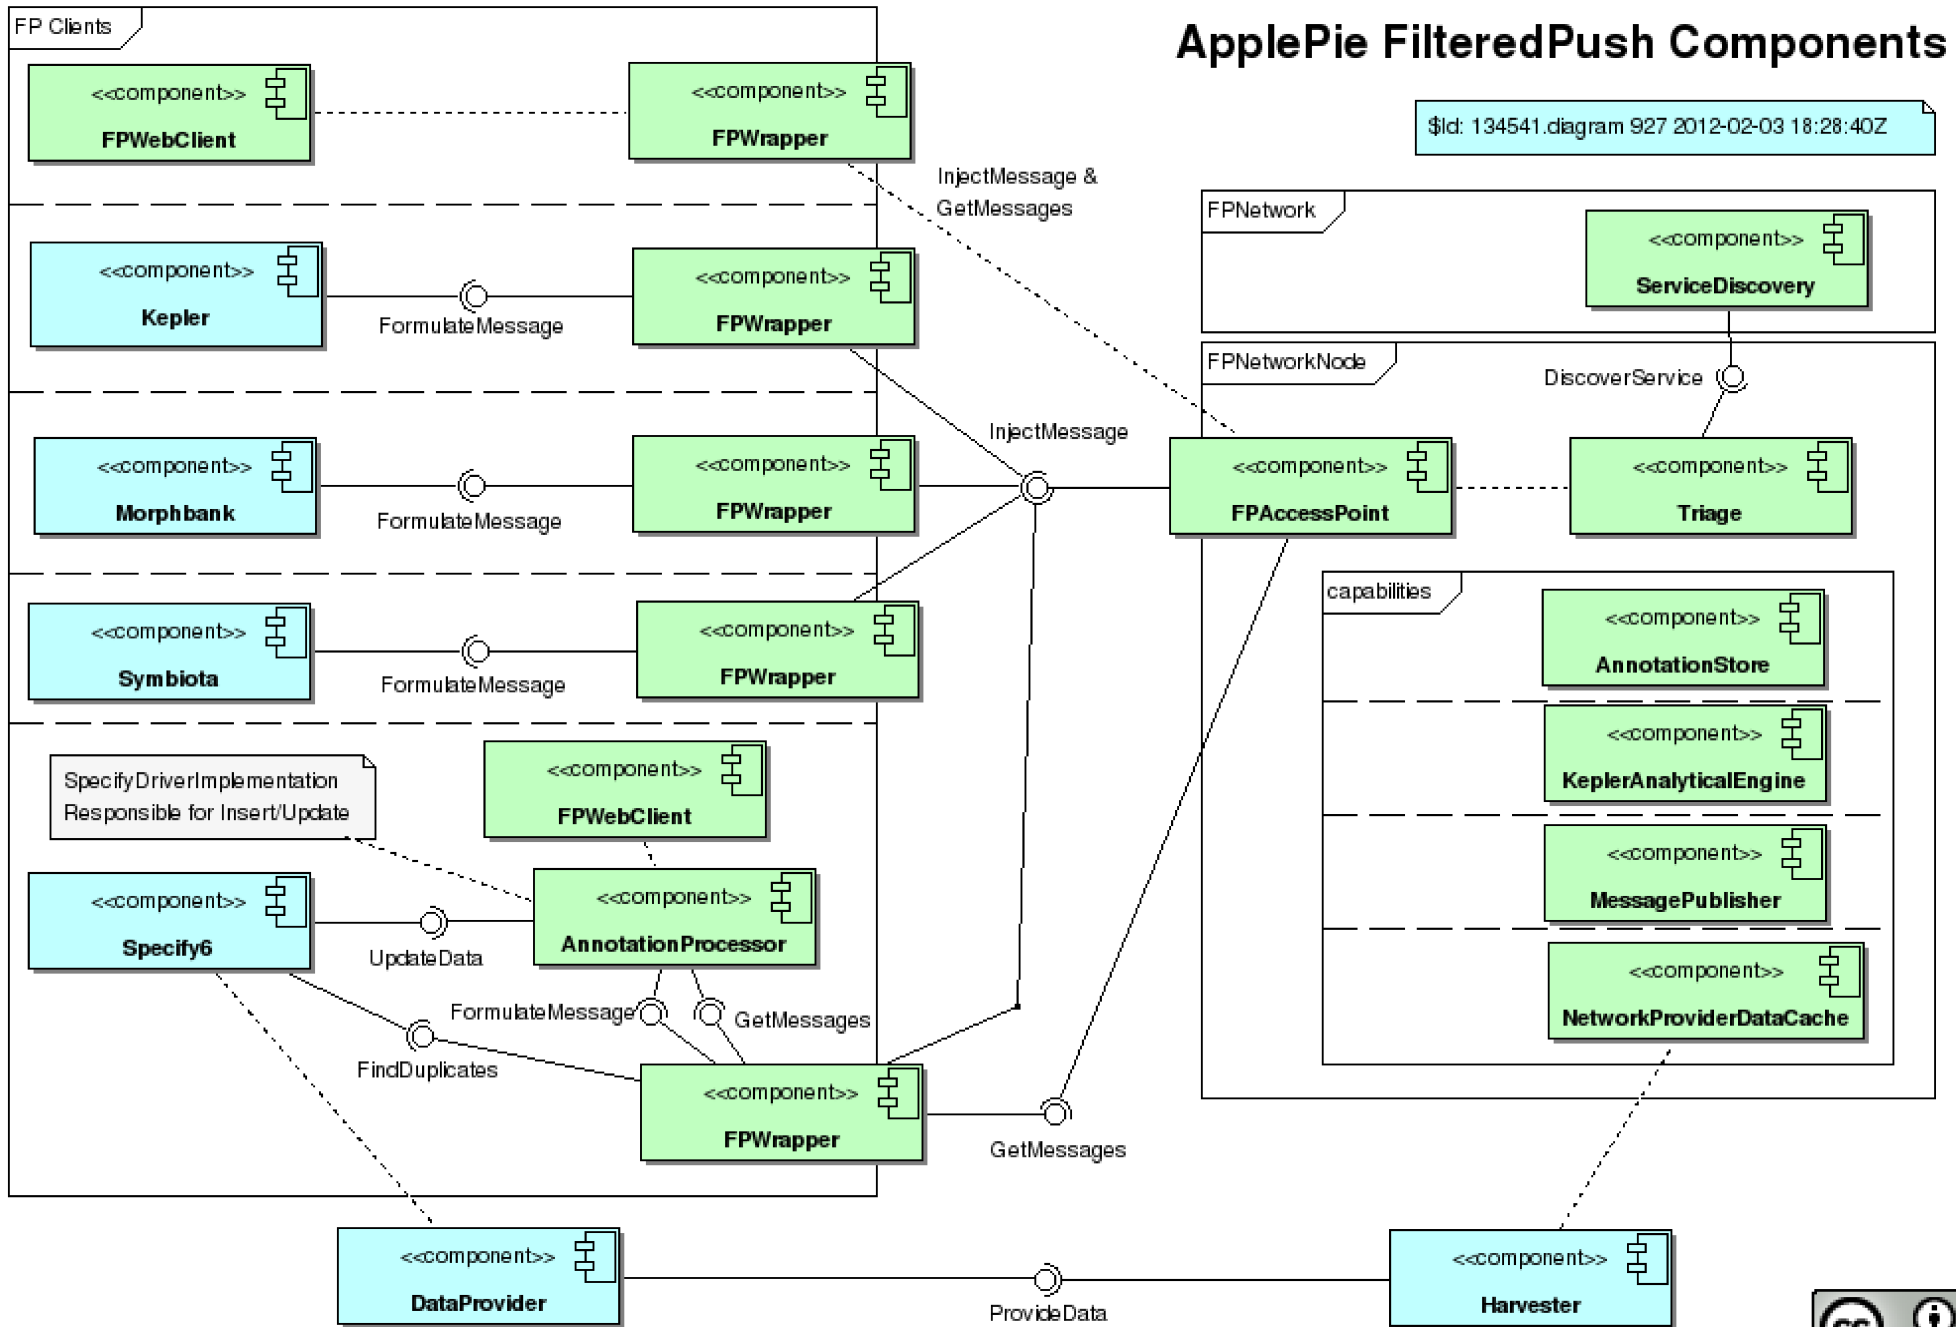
ApplePie FilteredPush Components

$Id: 134541.diagram 927 2012-02-03 18:28:40Z

FP Clients

<<component>>
FPWebClient

<<component>>
FPWrapper

InjectMessage & GetMessages

<<component>>
Kepler

FormulateMessage

<<component>>
FPWrapper

<<component>>
Morphbank

FormulateMessage

<<component>>
FPWrapper

InjectMessage

<<component>>
Symbiota

FormulateMessage

<<component>>
FPWrapper

SpecifyDriverImplementation Responsible for Insert/Update

<<component>>
FPWebClient

<<component>>
Specify6

UpdateData

<<component>>
AnnotationProcessor

FormulateMessage

GetMessages

FindDuplicates

<<component>>
FPWrapper

GetMessages

FPNetwork

<<component>>
ServiceDiscovery

FPNetworkNode

DiscoverService

<<component>>
FPAccessPoint

<<component>>
Triage

capabilities

<<component>>
AnnotationStore

<<component>>
KeplerAnalyticalEngine

<<component>>
MessagePublisher

<<component>>
NetworkProviderDataCache

<<component>>
DataProvider

ProvideData

<<component>>
Harvester